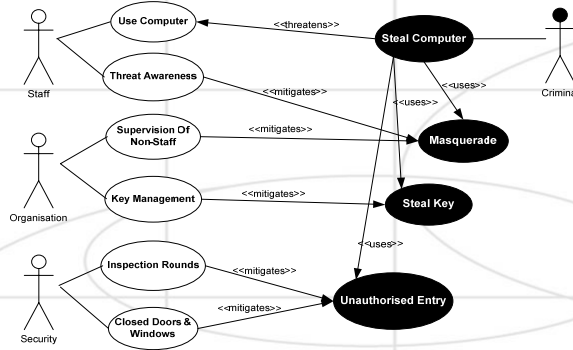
Staff

Use Computer

<<threatens>>

Steal Computer

Criminal

Threat Awareness

<<mitigates>>

<<uses>>

<<uses>>

Organisation

Supervision Of Non-Staff

<<mitigates>>

Masquerade

Key Management

<<mitigates>>

Steal Key

<<uses>>

Security

Inspection Rounds

<<mitigates>>

Unauthorised Entry

Closed Doors & Windows

<<mitigates>>